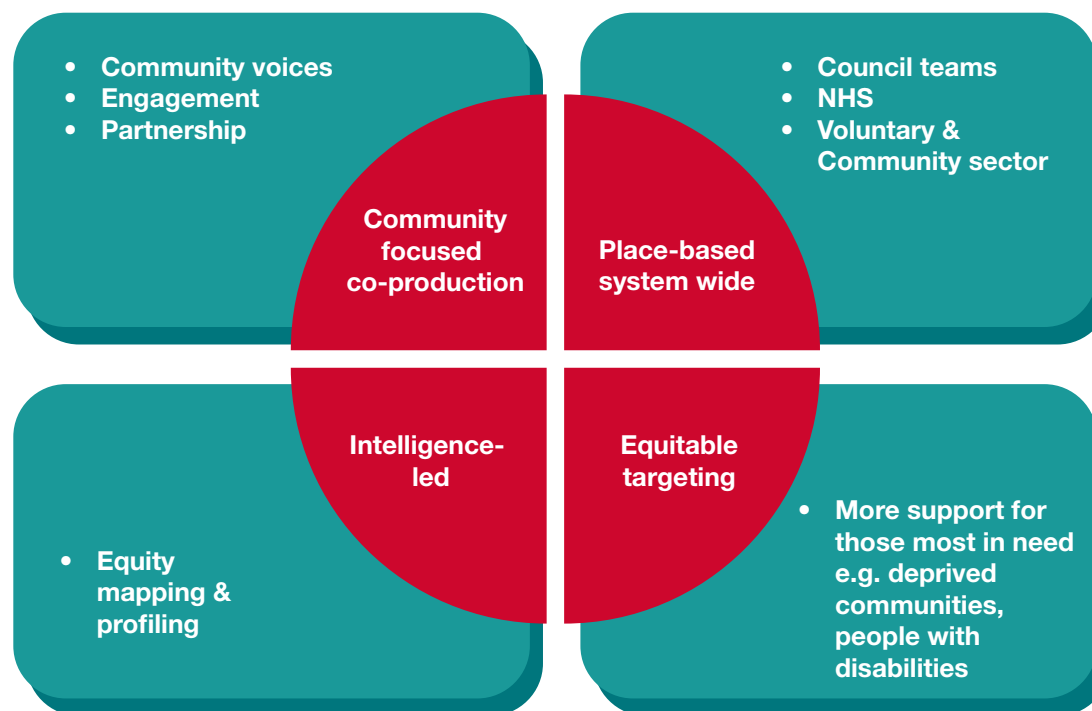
- Community voices
- Engagement
- Partnership

- Council teams
- NHS
- Voluntary & Community sector

Community focused co-production

Place-based system wide

Intelligence-led

Equitable targeting

- Equity mapping & profiling

- More support for those most in need e.g. deprived communities, people with disabilities